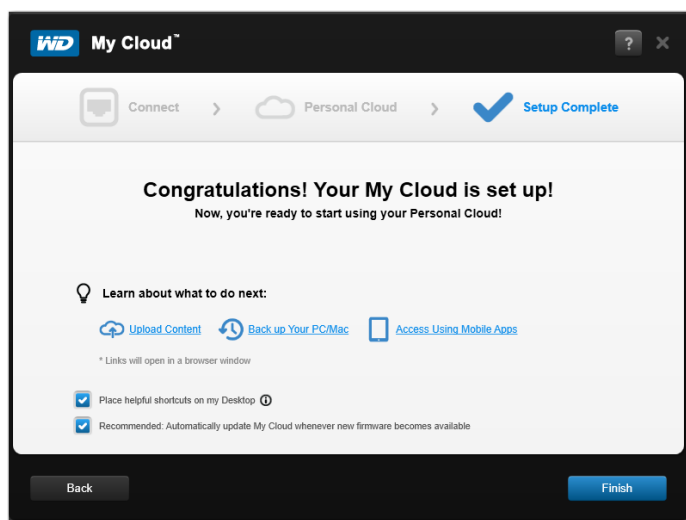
WD My Cloud™

?

Connect > Personal Cloud > Setup Complete

Congratulations! Your My Cloud is set up!

Now, you're ready to start using your Personal Cloud!

Learn about what to do next:

Upload Content Back up Your PC/Mac Access Using Mobile Apps

* Links will open in a browser window

Place helpful shortcuts on my Desktop

Recommended: Automatically update My Cloud whenever new firmware becomes available

Back

Finish